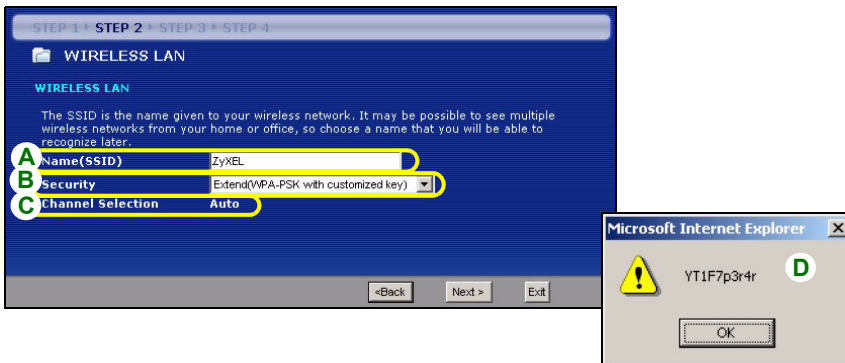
STEP 1 ▸ STEP 2 ▸ STEP 3 ▸ STEP 4

WIRELESS LAN

WIRELESS LAN

The SSID is the name given to your wireless network. It may be possible to see multiple wireless networks from your home or office, so choose a name that you will be able to recognize later.

A Name(SSID) ZyXEL

B Security Extend(WPA-PSK with customized key)

C Channel Selection Auto

<Back Next > Exit

Microsoft Internet Explorer ✕

YT1F7p3r4r D

OK